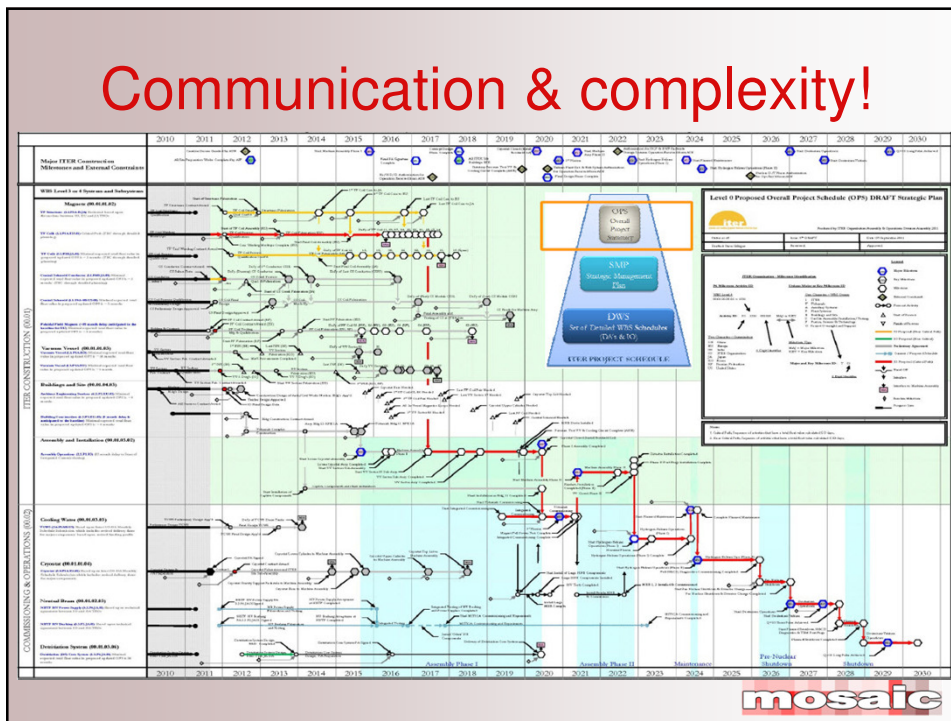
Communication & complexity!

| 2010 | 2011 | 2012 | 2013 | 2014 | 2015 | 2016 | 2017 | 2018 | 2019 | 2020 | 2021 | 2022 | 2023 | 2024 | 2025 | 2026 | 2027 | 2028 | 2029 | 2030 |
|---|---|---|---|---|---|---|---|---|---|---|---|---|---|---|---|---|---|---|---|---|

Major ITER Construction Milestones and External Constraints

WBS Level 3 or 4 Systems and Subsystems

Magnets (WBS 11)

Vacuum Vessel (WBS 15)

Buildings and Site (WBS 62)

Assembly and Installation (WBS 01)

Cooling Water (WBS 26)

Cryostat (WBS 24)

Neutral Beam (WBS 53)

Distribution Systems

ITER CONSTRUCTION

COMMISSIONING & OPERATIONS

Level 0 Proposed Overall Project Schedule (OPS) DRAFT Strategic Plan

OPS Overall Project Summary

SMP Strategic Management Plan

DWS Set of Detailed WBS Schedules (DA's & IO)

ITER PROJECT SCHEDULE

Legend

Assembly Phase I

Assembly Phase II

Maintenance

Pre-Nuclear Shutdown

Shutdown

mosaic